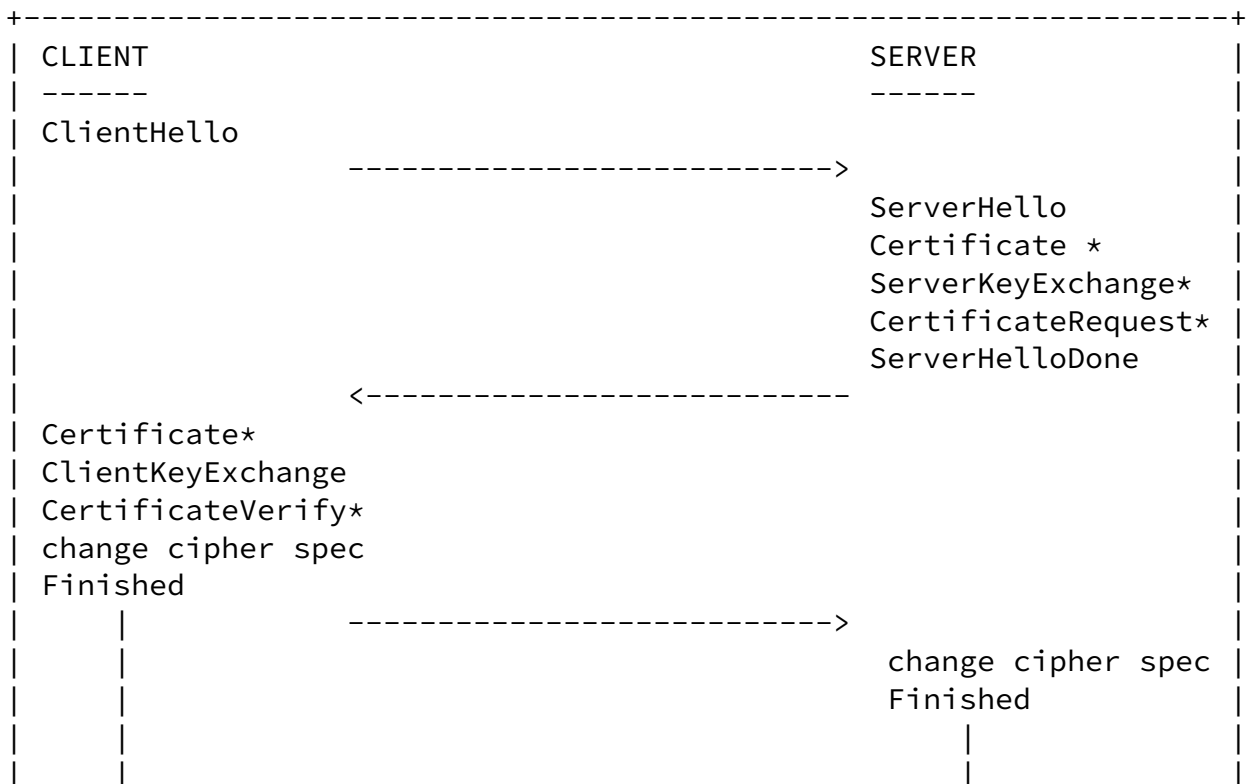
CLIENT

------

ClientHello

--------------------------->

SERVER

------

ServerHello
Certificate *
ServerKeyExchange*
CertificateRequest*
ServerHelloDone

<--------------------------

Certificate*
ClientKeyExchange
CertificateVerify*
change cipher spec
Finished

--------------------------->

change cipher spec
Finished